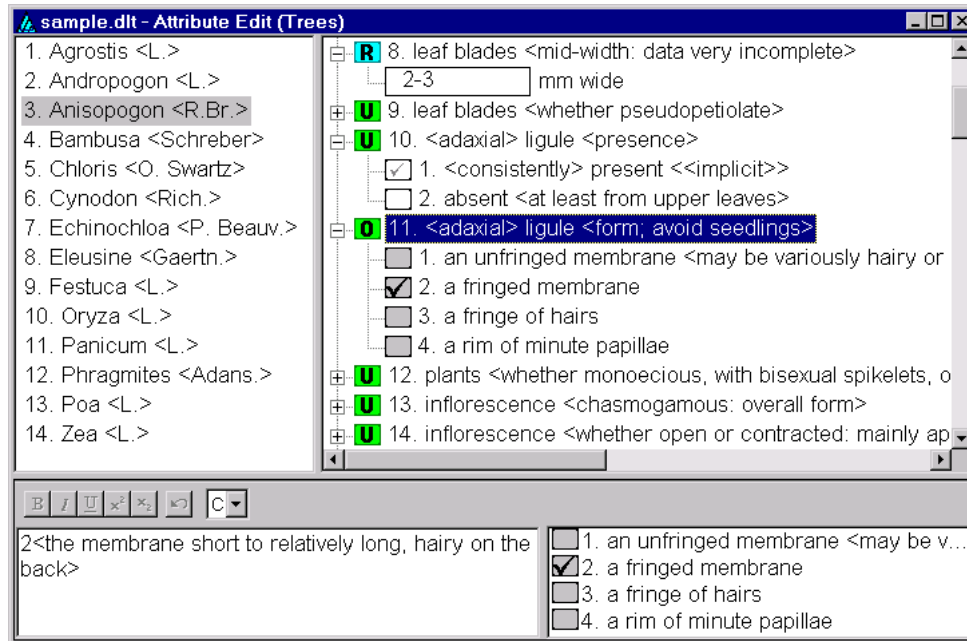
sample.dlt - Attribute Edit (Trees)

1. Agrostis <L.>
2. Andropogon <L.>
3. Anisopogon <R.Br.>
4. Bambusa <Schreber>
5. Chloris <O. Swartz>
6. Cynodon <Rich.>
7. Echinochloa <P. Beauv.>
8. Eleusine <Gaertn.>
9. Festuca <L.>
10. Oryza <L.>
11. Panicum <L.>
12. Phragmites <Adans.>
13. Poa <L.>
14. Zea <L.>

R 8. leaf blades <mid-width: data very incomplete>
2-3 mm wide
U 9. leaf blades <whether pseudopetiolate>
U 10. <adaxial> ligule <presence>
1. <consistently> present <<implicit>>
2. absent <at least from upper leaves>
O 11. <adaxial> ligule <form; avoid seedlings>
1. an unfringed membrane <may be variously hairy or
2. a fringed membrane
3. a fringe of hairs
4. a rim of minute papillae
U 12. plants <whether monoecious, with bisexual spikelets, o
U 13. inflorescence <chasmogamous: overall form>
U 14. inflorescence <whether open or contracted: mainly ap

B I U $x^2$ $x_2$ C

2<the membrane short to relatively long, hairy on the back>

1. an unfringed membrane <may be v...
2. a fringed membrane
3. a fringe of hairs
4. a rim of minute papillae